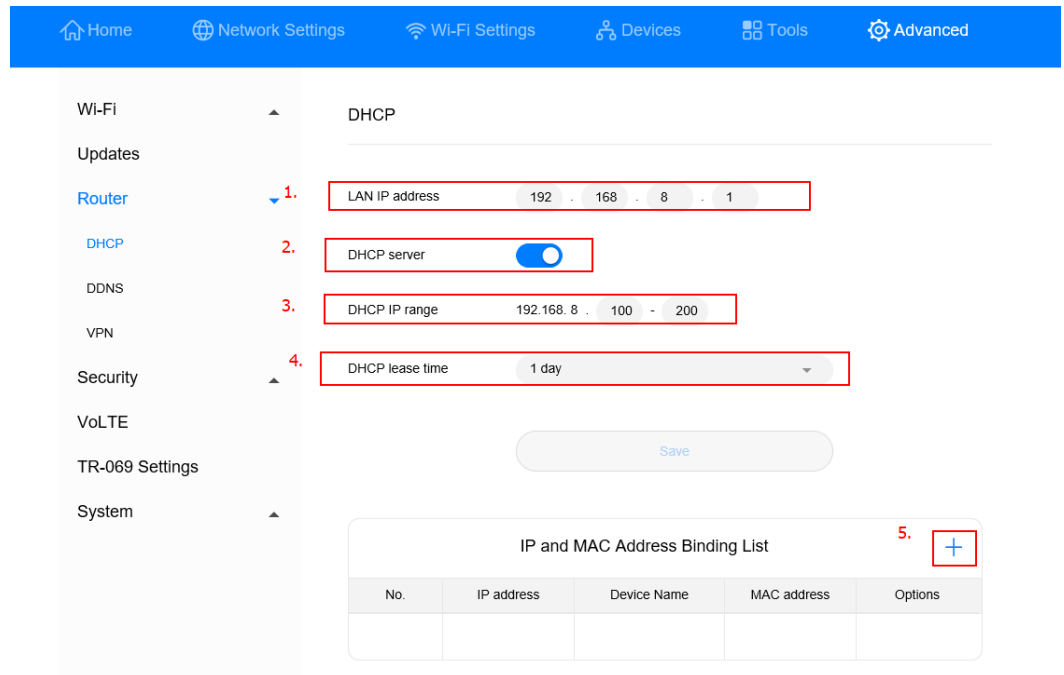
Home Network Settings Wi-Fi Settings Devices Tools Advanced

Wi-Fi
Updates
Router
DHCP
DDNS
VPN
Security
VoLTE
TR-069 Settings
System

DHCP

1. LAN IP address 192 . 168 . 8 . 1

2. DHCP server

3. DHCP IP range 192.168. 8 . 100 - 200

4. DHCP lease time 1 day

Save

IP and MAC Address Binding List

5. +

| No. | IP address | Device Name | MAC address | Options |
|---|---|---|---|---|
| | | | | |